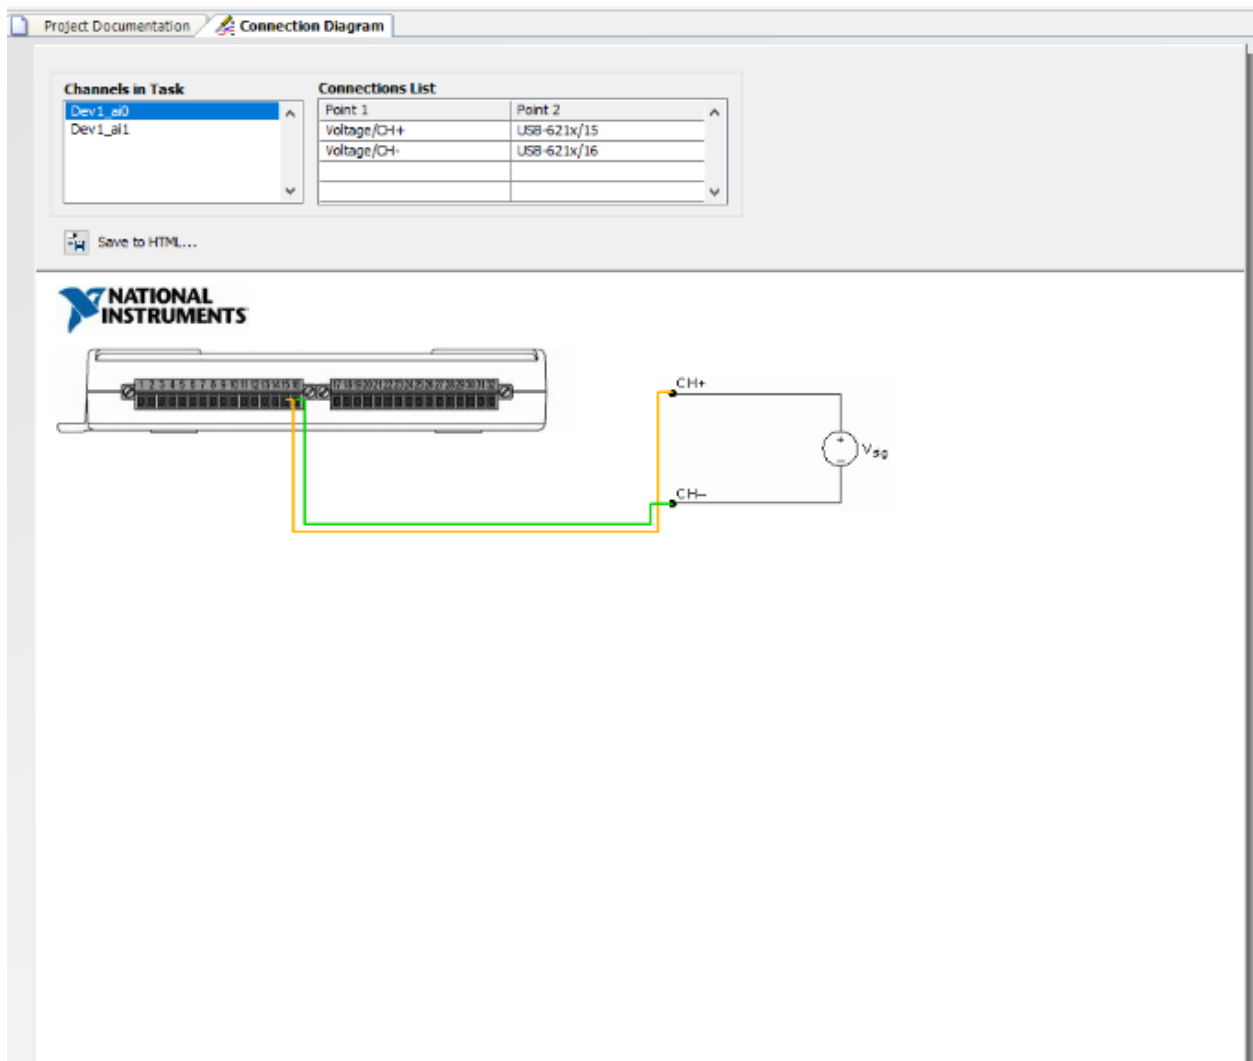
Project Documentation
Connection Diagram

Channels in Task
Dev1_ai0
Dev1_ai1

Connections List

| Point 1 | Point 2 |
|---|---|
| Voltage/CH+ | USB-621x/15 |
| Voltage/CH- | USB-621x/16 |
| | |
| | |

Save to HTML...

NATIONAL INSTRUMENTS

1 2 3 4 5 6 7 8 9 10 11 12 13 14 15 16 17 18 19 20 21 22 23 24 25 26 27 28 29 30 31 32

CH+
+
−
$V_{sg}$
CH−